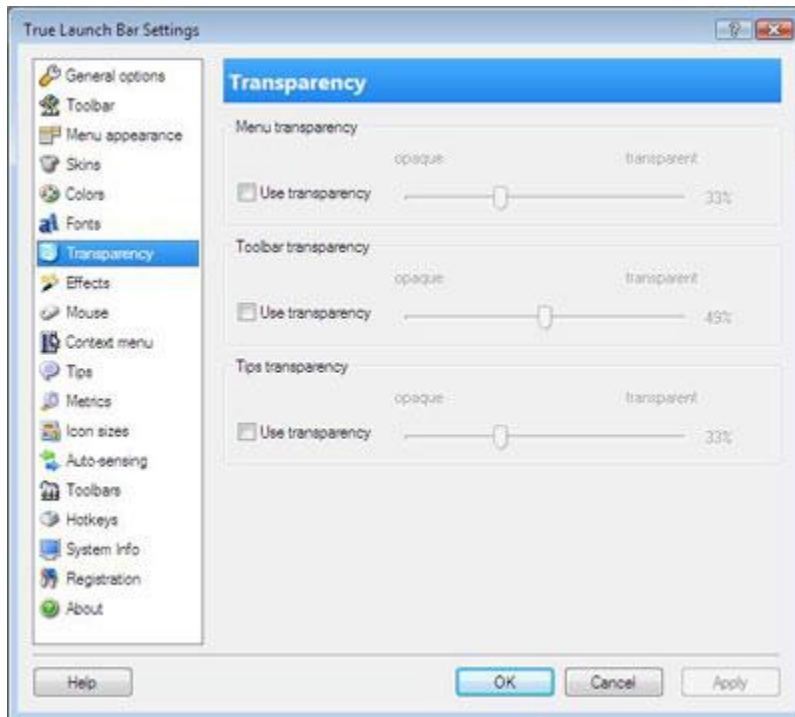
True Launch Bar Settings

?

General options
Toolbar
Menu appearance
Skins
Colors
Fonts
Transparency
Effects
Mouse
Context menu
Tips
Metrics
Icon sizes
Auto-sensing
Toolbars
Hotkeys
System Info
Registration
About

Transparency

Menu transparency
opaque
transparent
Use transparency
33%

Toolbar transparency
opaque
transparent
Use transparency
49%

Tips transparency
opaque
transparent
Use transparency
33%

Help
OK
Cancel
Apply